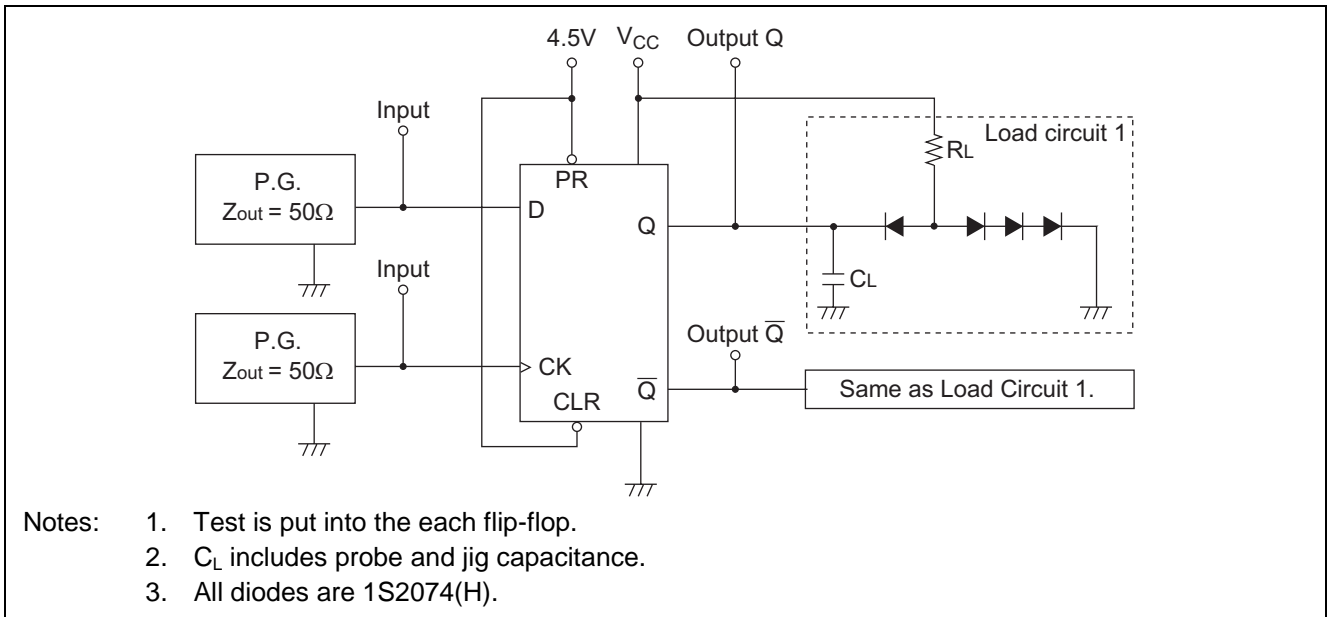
4.5V $V_{CC}$ Output Q

Input

Load circuit 1

$R_L$

P.G.
$Z_{out} = 50\Omega$

PR

D

Q

Input

$C_L$

P.G.
$Z_{out} = 50\Omega$

Output $\overline{Q}$

CK

CLR

$\overline{Q}$

Same as Load Circuit 1.

Notes: 1. Test is put into the each flip-flop.
2. $C_L$ includes probe and jig capacitance.
3. All diodes are 1S2074(H).